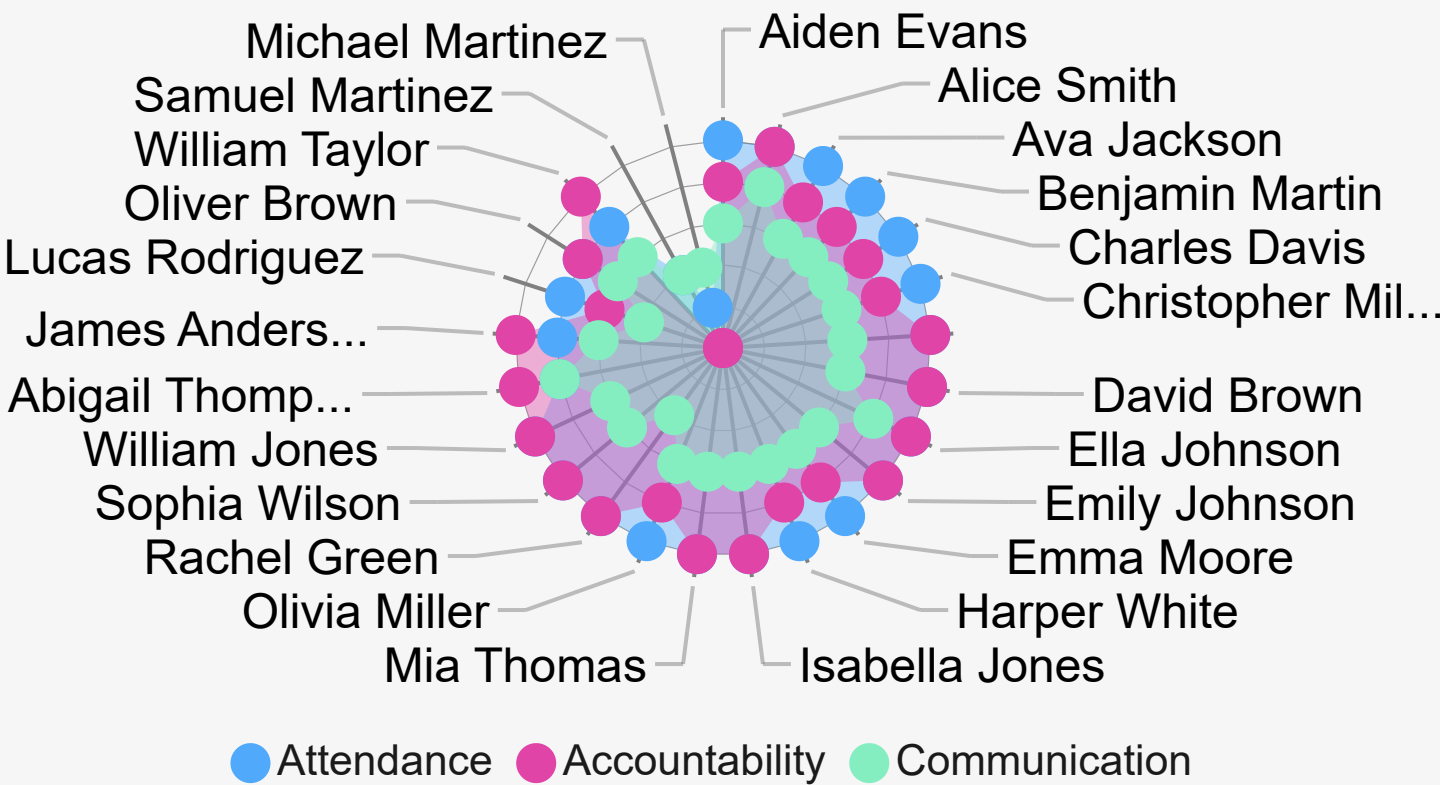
Michael Martinez
Aiden Evans
Samuel Martinez
Alice Smith
William Taylor
Ava Jackson
Oliver Brown
Benjamin Martin
Lucas Rodriguez
Charles Davis
Christopher Mil...
James Anders...
Abigail Thomp...
David Brown
William Jones
Ella Johnson
Sophia Wilson
Emily Johnson
Rachel Green
Emma Moore
Olivia Miller
Harper White
Mia Thomas
Isabella Jones

Attendance Accountability Communication